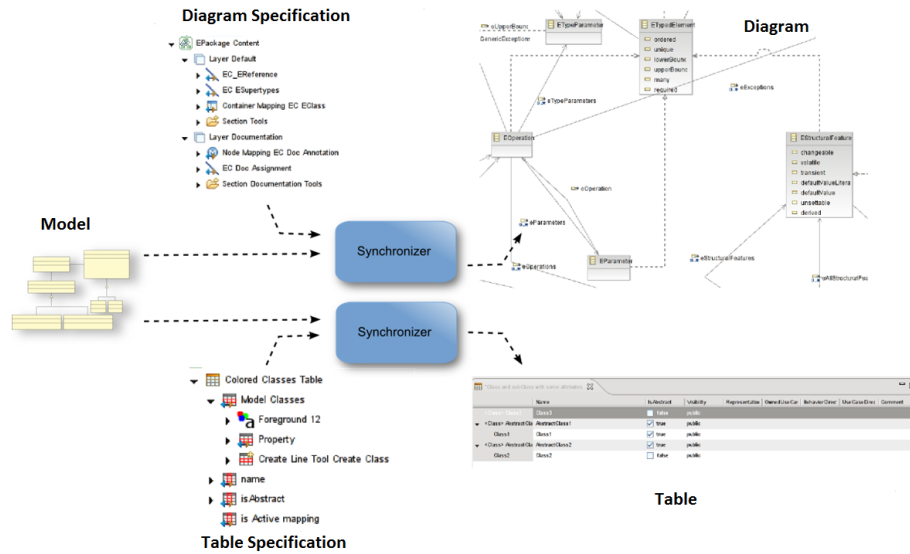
Diagram Specification

EPackage Content
Layer Default
EC_EReference
EC ESupertypes
Container Mapping EC EClass
Section Tools
Layer Documentation
Node Mapping EC Doc Annotation
EC Doc Assignment
Section Documentation Tools

Diagram

eUpperBound
GenericException
ETypeParameter
ETypedElement
ordered
unique
lowerBound
upperBound
many
required
eTypeParameters
eExceptions
EOperation
EStructuralFeature
changeable
volatile
transient
defaultValueLiteral
defaultValue
unsettable
derived
eOperation
eParameters
eOperations
EParameter
eStructuralFeatures
eAllStructuralFea

Model

Synchronizer

Synchronizer

Colored Classes Table
Model Classes
Foreground 12
Property
Create Line Tool Create Class
name
isAbstract
is Active mapping

Table Specification

| | Name | IsAbstract | Visibility | Representation | OwnedUseCase | BehaviorOwner | UseCaseDirec | Comment |
|---|---|---|---|---|---|---|---|---|
| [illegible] | Class3 | false | public | | | | | |
| <Class> AbstractCla | AbstractClass1 | true | public | | | | | |
| Class1 | Class1 | true | public | | | | | |
| <Class> AbstractCla | AbstractClass2 | true | public | | | | | |
| Class2 | Class2 | false | public | | | | | |

Table